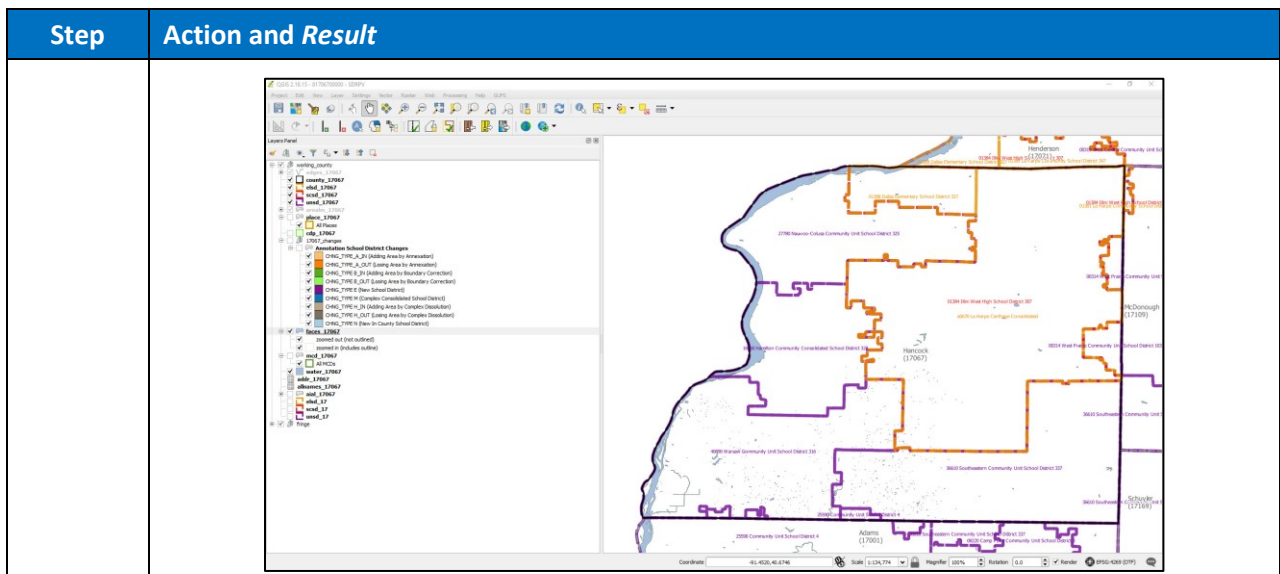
| Step | Action and *Result* |
|---|---|
| | |

Layers Panel

working_county

county_17067
elsd_17067
scsd_17067
unsd_17067
place_17067
All Places
cdp_17067
17067_changes
Annotation School District Changes
CHNG_TYPE_A_IN (Adding Area by Annexation)
CHNG_TYPE_A_OUT (Losing Area by Annexation)
CHNG_TYPE_B_IN (Adding Area by Boundary Correction)
CHNG_TYPE_B_OUT (Losing Area by Boundary Correction)
CHNG_TYPE E (New School District)
CHNG_TYPE M (Complex Consolidated School District)
CHNG_TYPE_H_IN (Adding Area by Complex Dissolution)
CHNG_TYPE_H_OUT (Losing Area by Complex Dissolution)
CHNG_TYPE N (New In County School District)
faces_17067
zoomed out (not outlined)
zoomed in (includes outline)
mcd_17067
All MCDs
water_17067
addr_17067
allnames_17067
aial_17067
elsd_17
scsd_17
unsd_17
fringe

Henderson
(17071)
McDonough
(17109)
Hancock
(17067)
Schuyler
(17169)
Adams
(17001)

27780 Nauvoo-Colusa Community Unit School District 325
31284 Illini West High School District 307
3610 Southeastern Community Unit School District 337
23550 Community Unit School District 4

Coordinate -91.4520,40.6746
Scale 1:134,774
Magnifier 100%
Rotation 0.0
Render
EPSG:4269 (OTF)